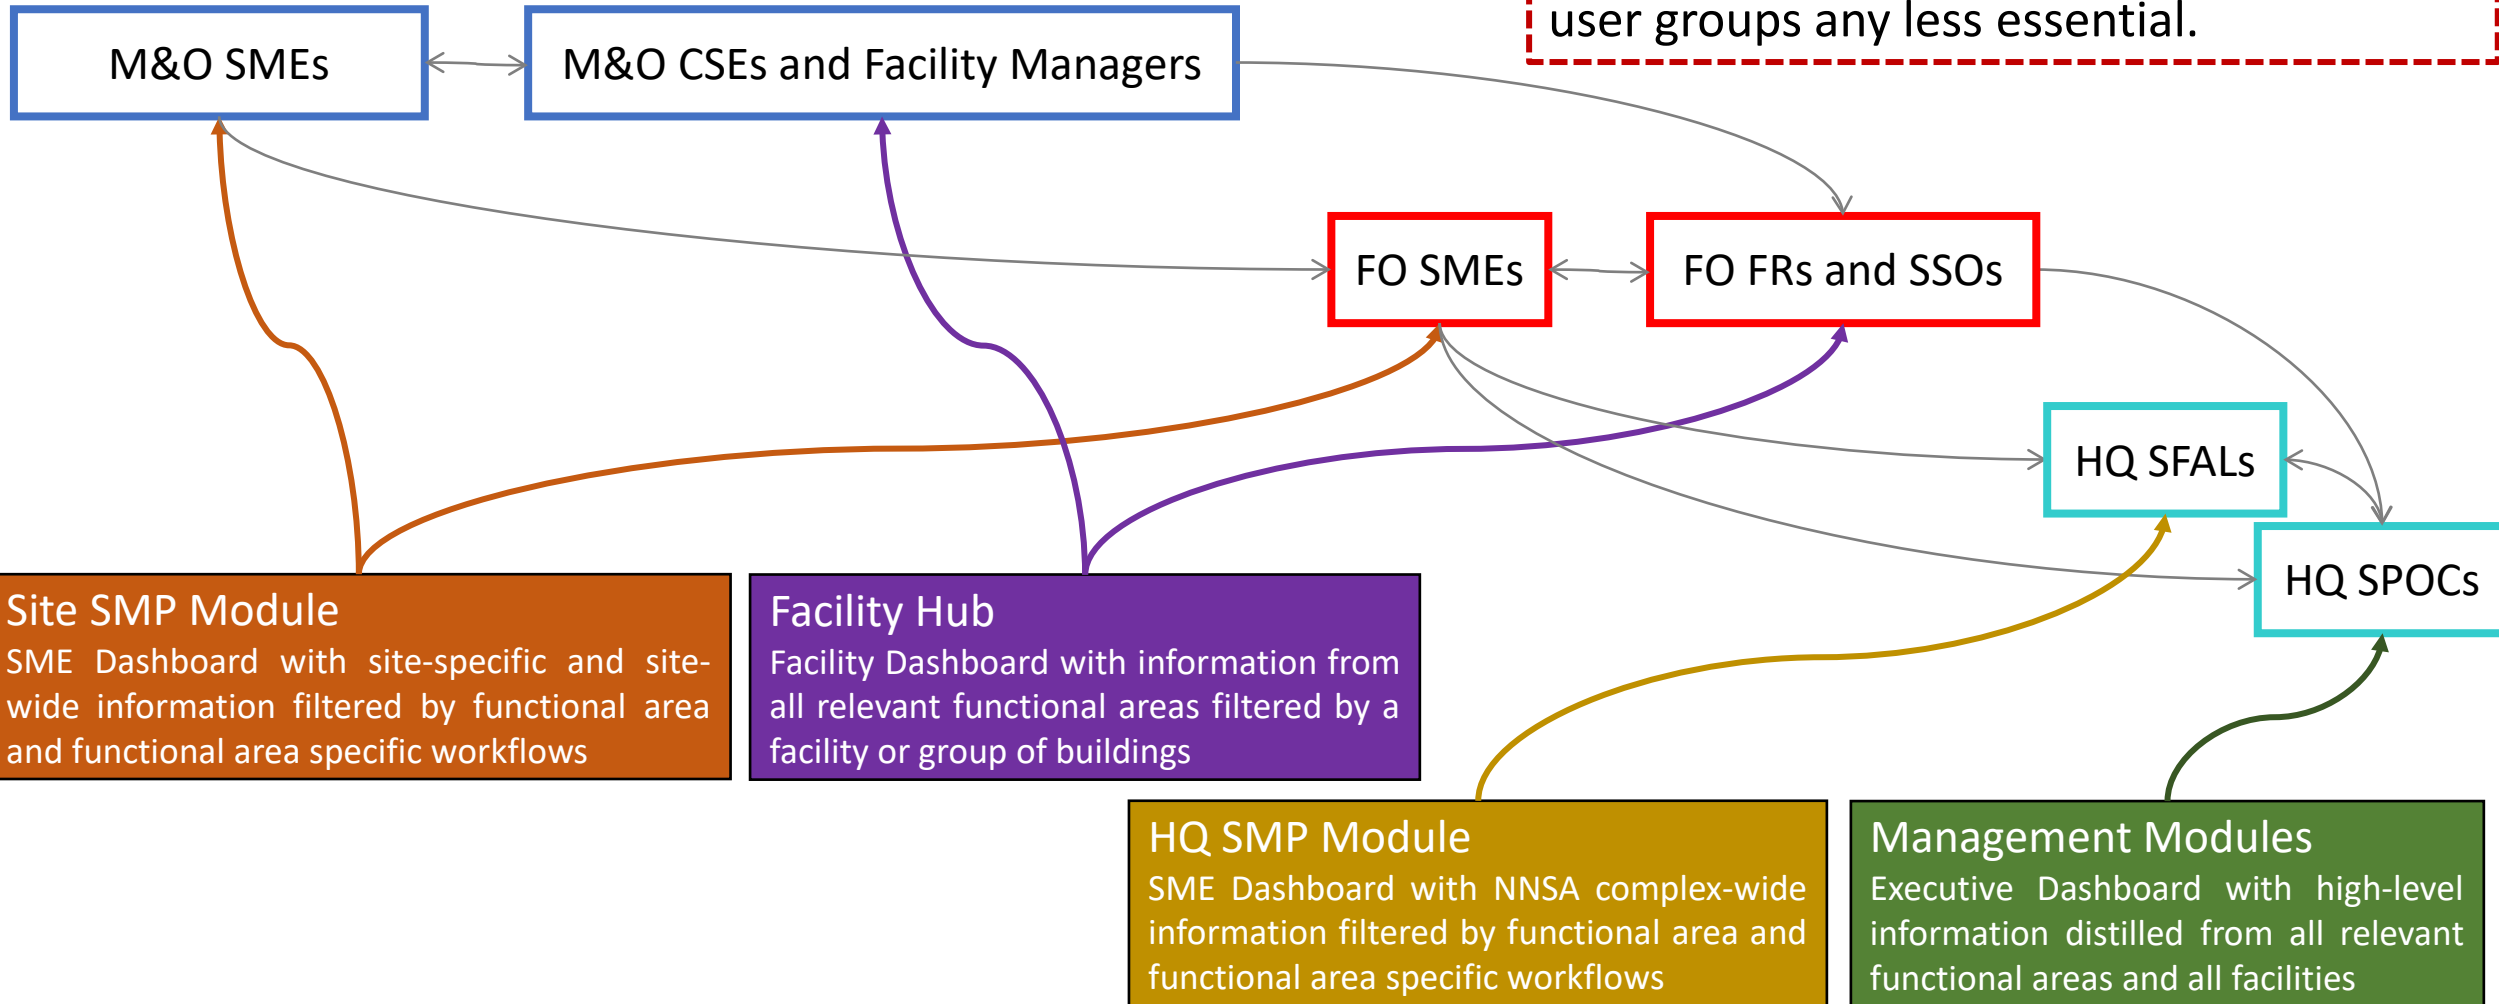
user groups any less essential.

M&O SMEs

M&O CSEs and Facility Managers

FO SMEs

FO FRs and SSOs

HQ SFALs

HQ SPOCs

Site SMP Module
SME Dashboard with site-specific and site-wide information filtered by functional area and functional area specific workflows

Facility Hub
Facility Dashboard with information from all relevant functional areas filtered by a facility or group of buildings

HQ SMP Module
SME Dashboard with NNSA complex-wide information filtered by functional area and functional area specific workflows

Management Modules
Executive Dashboard with high-level information distilled from all relevant functional areas and all facilities